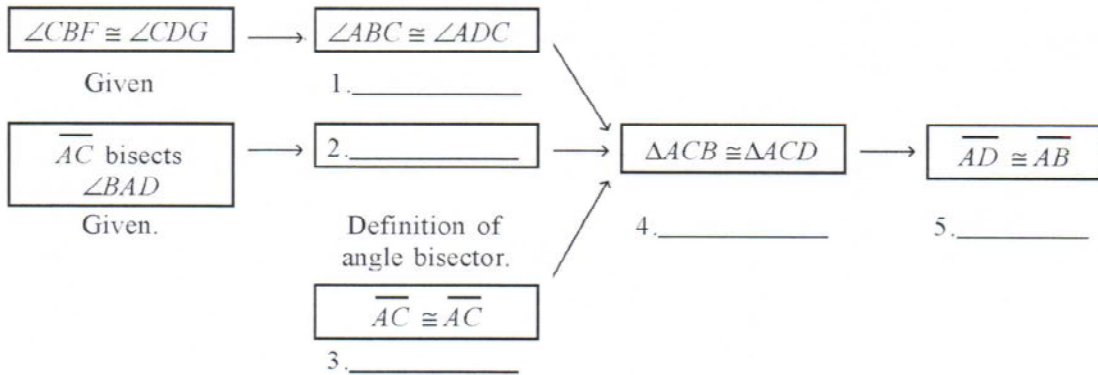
$\angle CBF \cong \angle CDG$

Given

$\angle ABC \cong \angle ADC$

1.\_\_\_\_\_\_\_\_\_\_\_\_

$\overline{AC}$ bisects $\angle BAD$

Given.

2.\_\_\_\_\_\_\_\_\_\_\_\_

Definition of angle bisector.

$\overline{AC} \cong \overline{AC}$

3.\_\_\_\_\_\_\_\_\_\_\_\_

$\Delta ACB \cong \Delta ACD$

4.\_\_\_\_\_\_\_\_\_\_\_\_

$\overline{AD} \cong \overline{AB}$

5.\_\_\_\_\_\_\_\_\_\_\_\_